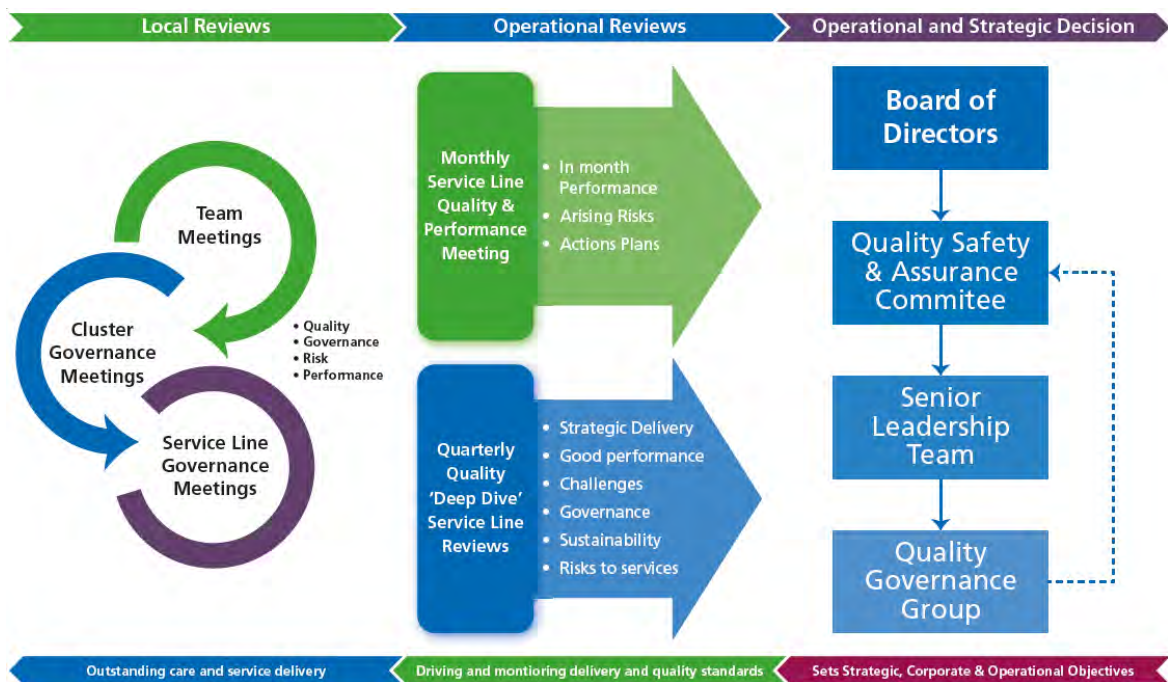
Local Reviews

Operational Reviews

Operational and Strategic Decision

Team Meetings

Cluster Governance Meetings

Service Line Governance Meetings

• Quality
• Governance
• Risk
• Performance

Monthly Service Line Quality & Performance Meeting

• In month Performance
• Arising Risks
• Actions Plans

Quarterly Quality 'Deep Dive' Service Line Reviews

• Strategic Delivery
• Good performance
• Challenges
• Governance
• Sustainability
• Risks to services

Board of Directors

Quality Safety & Assurance Commitee

Senior Leadership Team

Quality Governance Group

Outstanding care and service delivery

Driving and montioring delivery and quality standards

Sets Strategic, Corporate & Operational Objectives